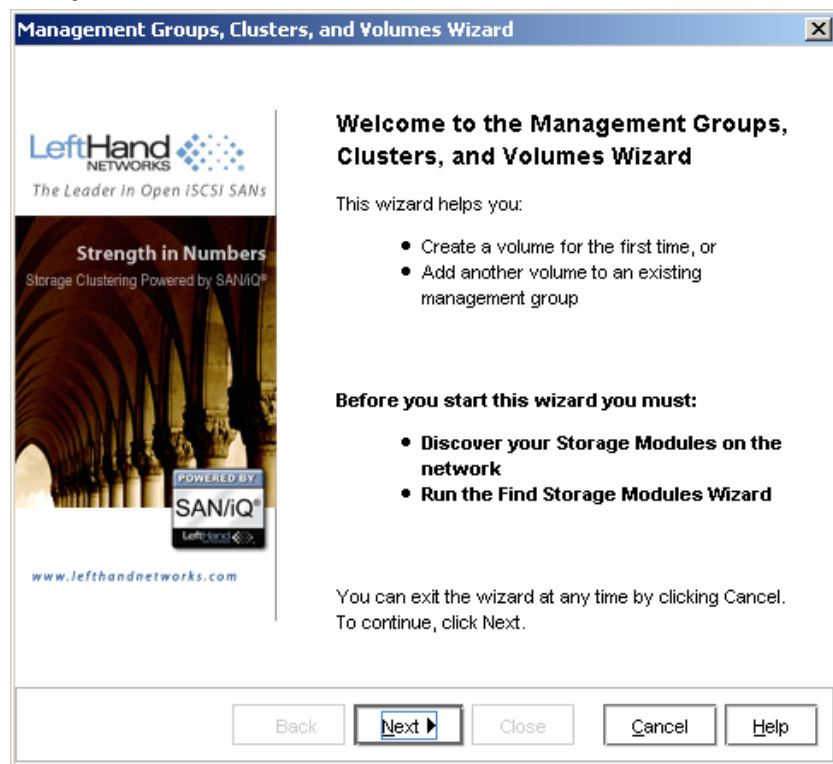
Management Groups, Clusters, and Volumes Wizard

LeftHand NETWORKS
The Leader in Open iSCSI SANs

Strength in Numbers
Storage Clustering Powered by SAN/iQ®

POWERED BY
SAN/iQ®
LeftHand

www.lefthandnetworks.com

Welcome to the Management Groups, Clusters, and Volumes Wizard

This wizard helps you:

• Create a volume for the first time, or
• Add another volume to an existing management group

Before you start this wizard you must:

• Discover your Storage Modules on the network
• Run the Find Storage Modules Wizard

You can exit the wizard at any time by clicking Cancel. To continue, click Next.

Back | Next | Close | Cancel | Help